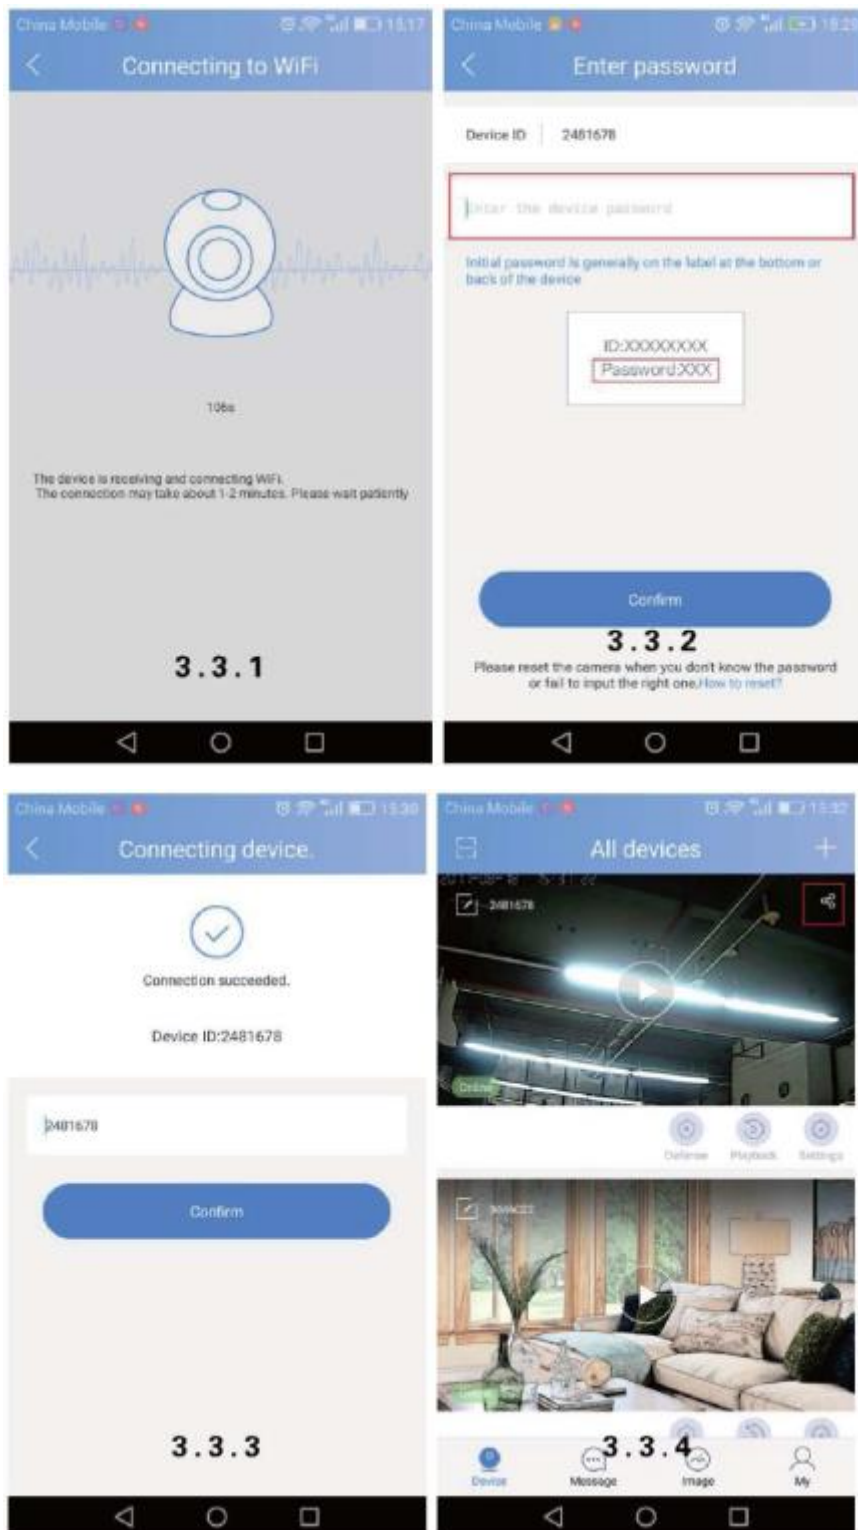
China Mobile 15:17

Connecting to WiFi

106s

The device is receiving and connecting WiFi.
The connection may take about 1-2 minutes. Please wait patiently

3.3.1

China Mobile 15:29

Enter password

Device ID 2481678

Enter the device password

Initial password is generally on the label at the bottom or back of the device

ID:XXXXXXXX
Password:XXX

Confirm

3.3.2

Please reset the camera when you don't know the password or fail to input the right one.How to reset?

China Mobile 15:30

Connecting device.

Connection succeeded.

Device ID:2481678

2481678

Confirm

3.3.3

China Mobile 15:32

All devices

2481678

Online

Defense Playback Settings

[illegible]

3.3.4

Device Message Image My